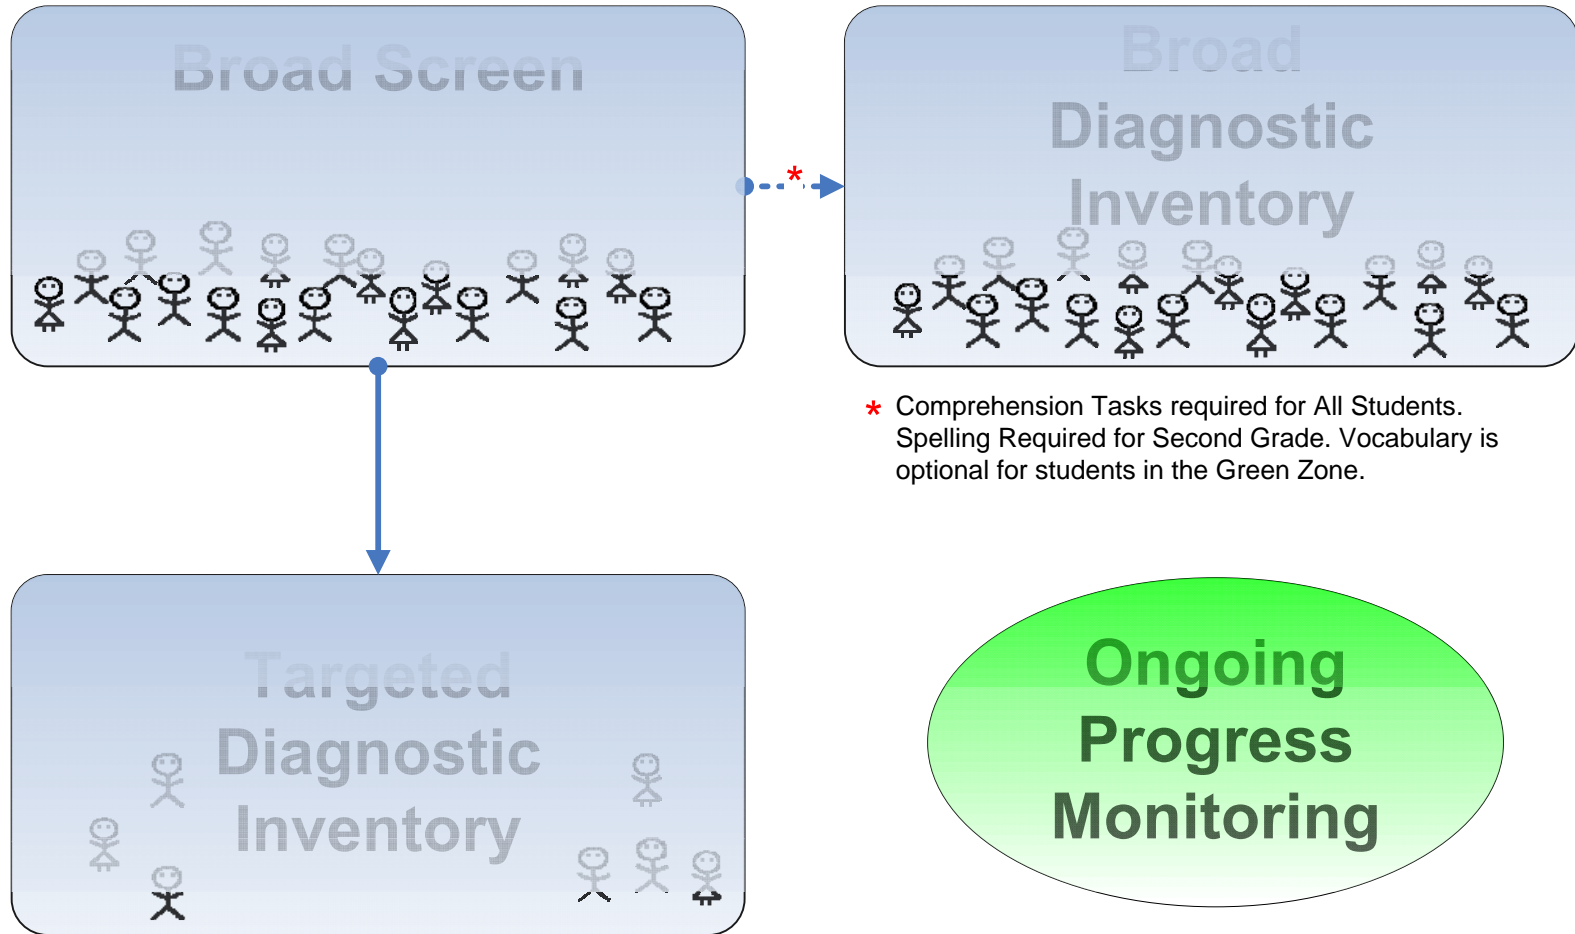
Broad Screen

*

Broad Diagnostic Inventory

* Comprehension Tasks required for All Students. Spelling Required for Second Grade. Vocabulary is optional for students in the Green Zone.

Targeted Diagnostic Inventory

Ongoing Progress Monitoring